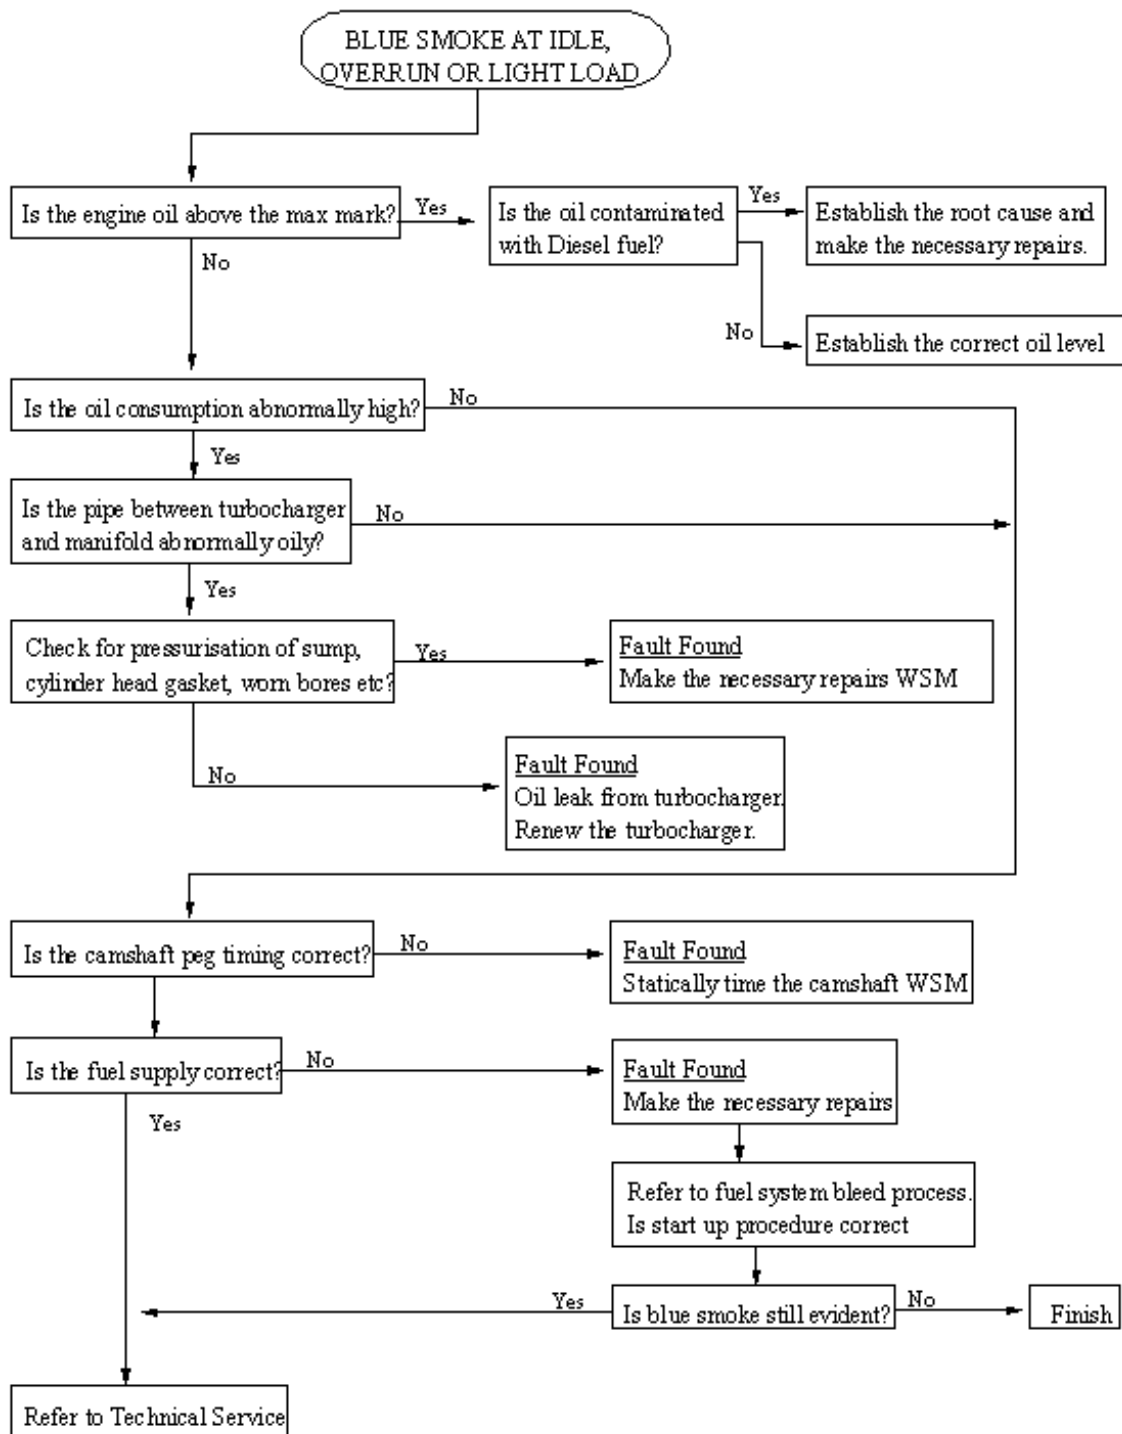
BLUE SMOKE AT IDLE, OVERRUN OR LIGHT LOAD

Is the engine oil above the max mark?

Yes

Is the oil contaminated with Diesel fuel?

Yes

Establish the root cause and make the necessary repairs.

No

Establish the correct oil level

No

Is the oil consumption abnormally high?

No

Yes

Is the pipe between turbocharger and manifold abnormally oily?

No

Yes

Check for pressurisation of sump, cylinder head gasket, worn bores etc?

Yes

Fault Found
Make the necessary repairs WSM

No

Fault Found
Oil leak from turbocharger.
Renew the turbocharger.

Is the camshaft peg timing correct?

No

Fault Found
Statically time the camshaft WSM

Is the fuel supply correct?

No

Fault Found
Make the necessary repairs

Yes

Refer to fuel system bleed process.
Is start up procedure correct

Yes

Is blue smoke still evident?

No

Finish

Refer to Technical Service